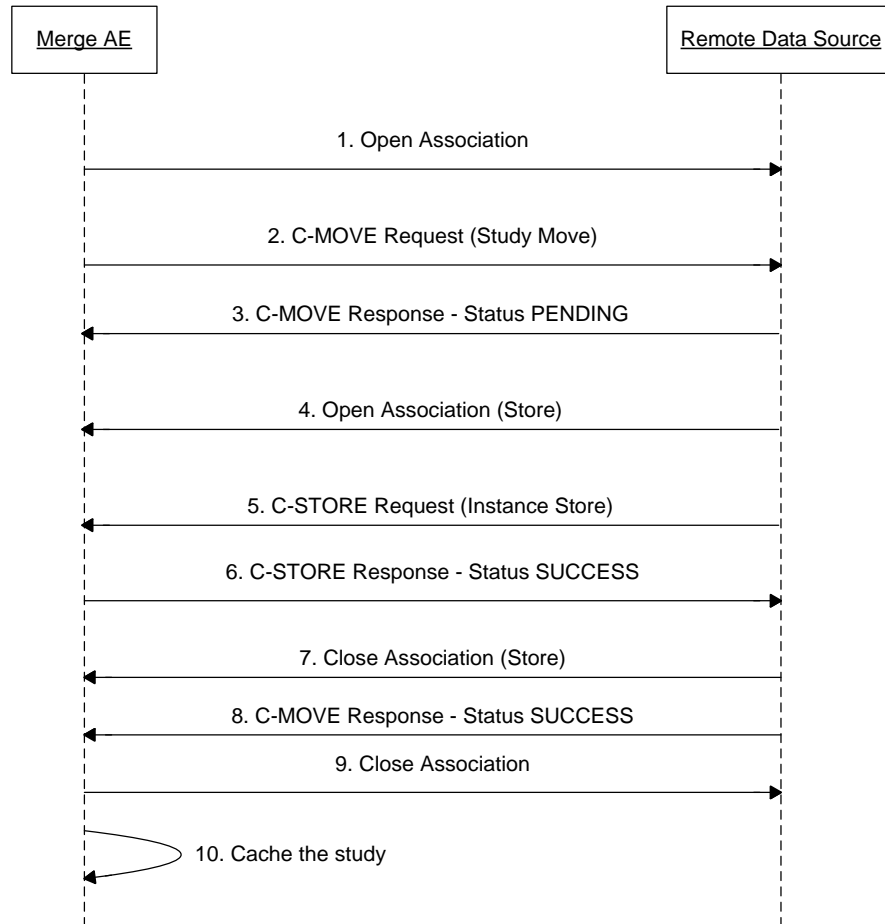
Merge AE

Remote Data Source

1. Open Association

2. C-MOVE Request (Study Move)

3. C-MOVE Response - Status PENDING

4. Open Association (Store)

5. C-STORE Request (Instance Store)

6. C-STORE Response - Status SUCCESS

7. Close Association (Store)

8. C-MOVE Response - Status SUCCESS

9. Close Association

10. Cache the study